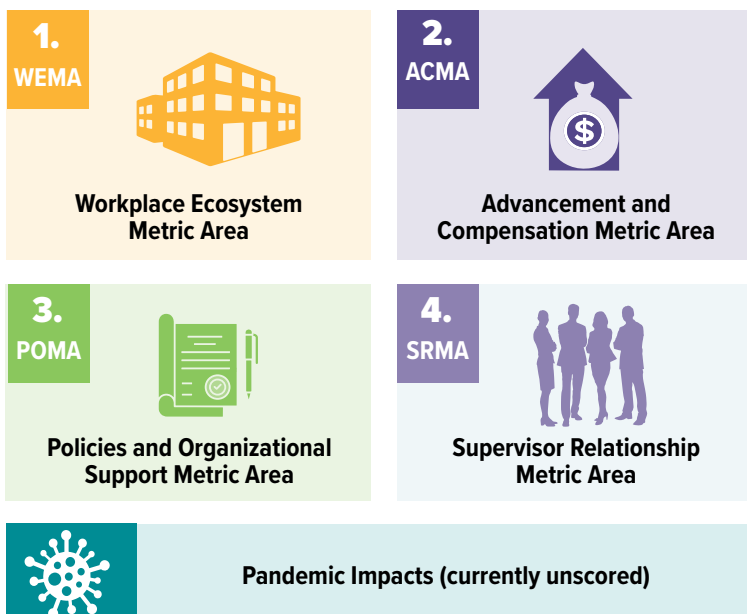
1.
WEMA

Workplace Ecosystem Metric Area

2.
ACMA

$

Advancement and Compensation Metric Area

3.
POMA

Policies and Organizational Support Metric Area

4.
SRMA

Supervisor Relationship Metric Area

Pandemic Impacts (currently unscored)